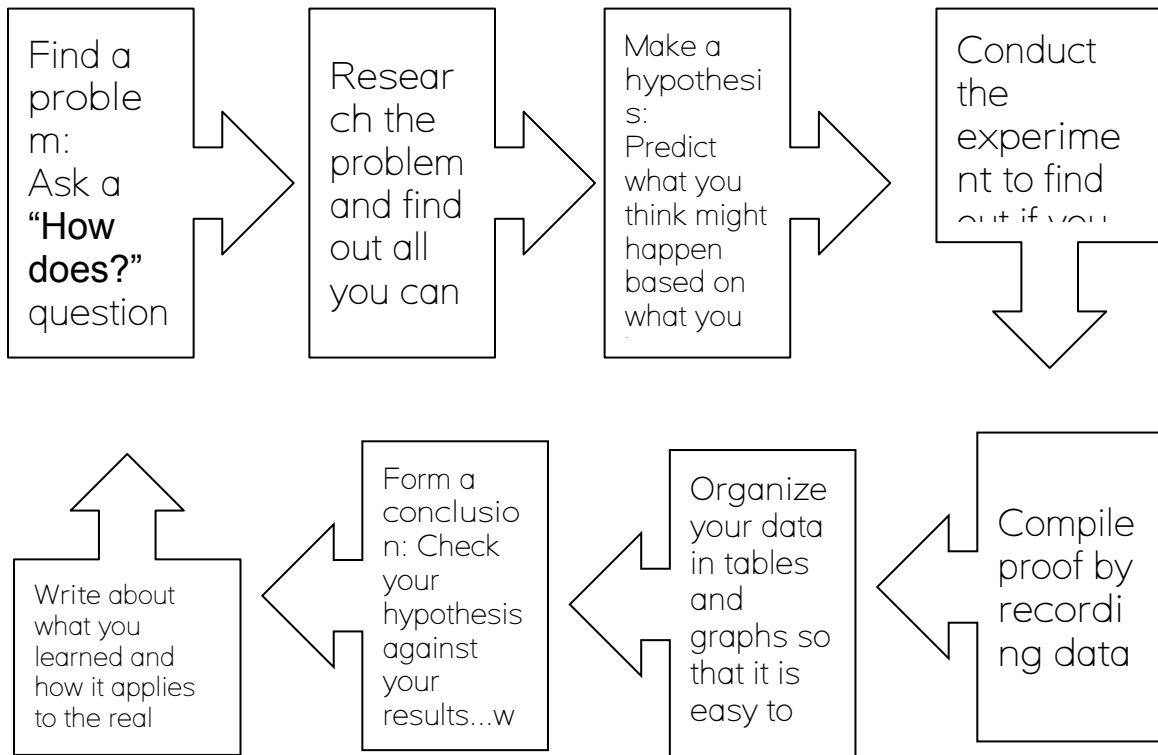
Find a problem: Ask a "How does?" question

Research the problem and find out all you can

Make a hypothesis: Predict what you think might happen based on what you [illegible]

Conduct the experiment to find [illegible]

Compile proof by recording data

Organize your data in tables and graphs so that it is easy to

Form a conclusion: Check your hypothesis against your results...w

Write about what you learned and how it applies to the real